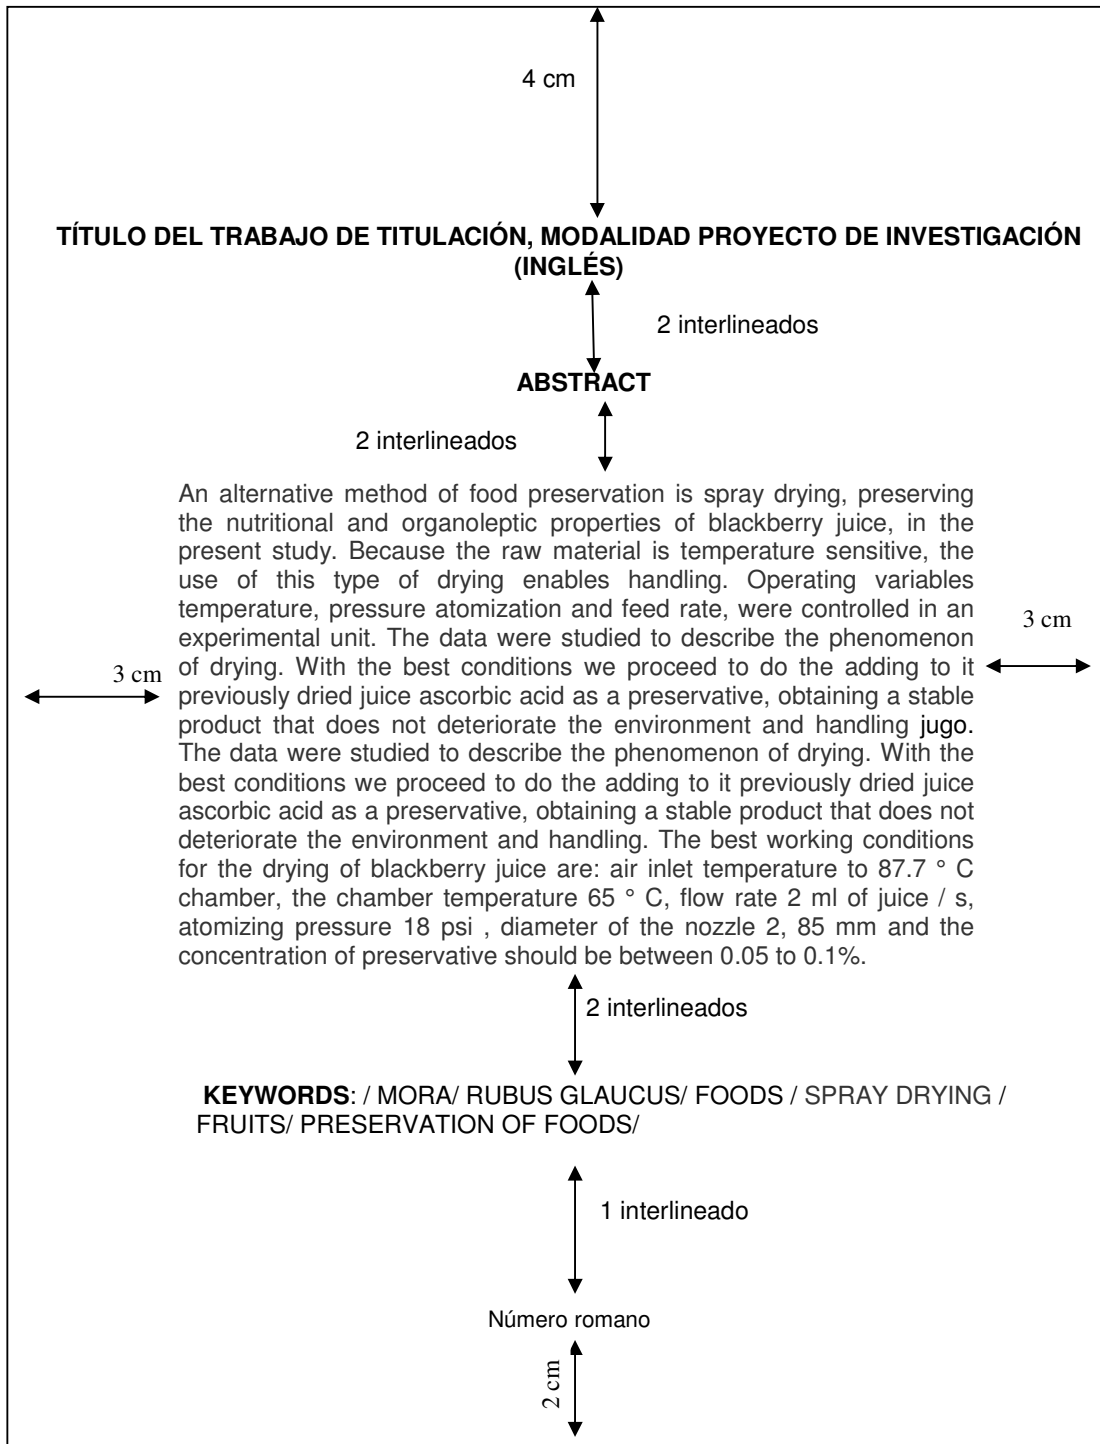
4 cm

TÍTULO DEL TRABAJO DE TITULACIÓN, MODALIDAD PROYECTO DE INVESTIGACIÓN (INGLÉS)

2 interlineados

ABSTRACT

2 interlineados

An alternative method of food preservation is spray drying, preserving the nutritional and organoleptic properties of blackberry juice, in the present study. Because the raw material is temperature sensitive, the use of this type of drying enables handling. Operating variables temperature, pressure atomization and feed rate, were controlled in an experimental unit. The data were studied to describe the phenomenon of drying. With the best conditions we proceed to do the adding to it previously dried juice ascorbic acid as a preservative, obtaining a stable product that does not deteriorate the environment and handling jugo. The data were studied to describe the phenomenon of drying. With the best conditions we proceed to do the adding to it previously dried juice ascorbic acid as a preservative, obtaining a stable product that does not deteriorate the environment and handling. The best working conditions for the drying of blackberry juice are: air inlet temperature to 87.7 ° C chamber, the chamber temperature 65 ° C, flow rate 2 ml of juice / s, atomizing pressure 18 psi , diameter of the nozzle 2, 85 mm and the concentration of preservative should be between 0.05 to 0.1%.

3 cm

3 cm

2 interlineados

KEYWORDS: / MORA/ RUBUS GLAUCUS/ FOODS / SPRAY DRYING / FRUITS/ PRESERVATION OF FOODS/

1 interlineado

Número romano

2 cm